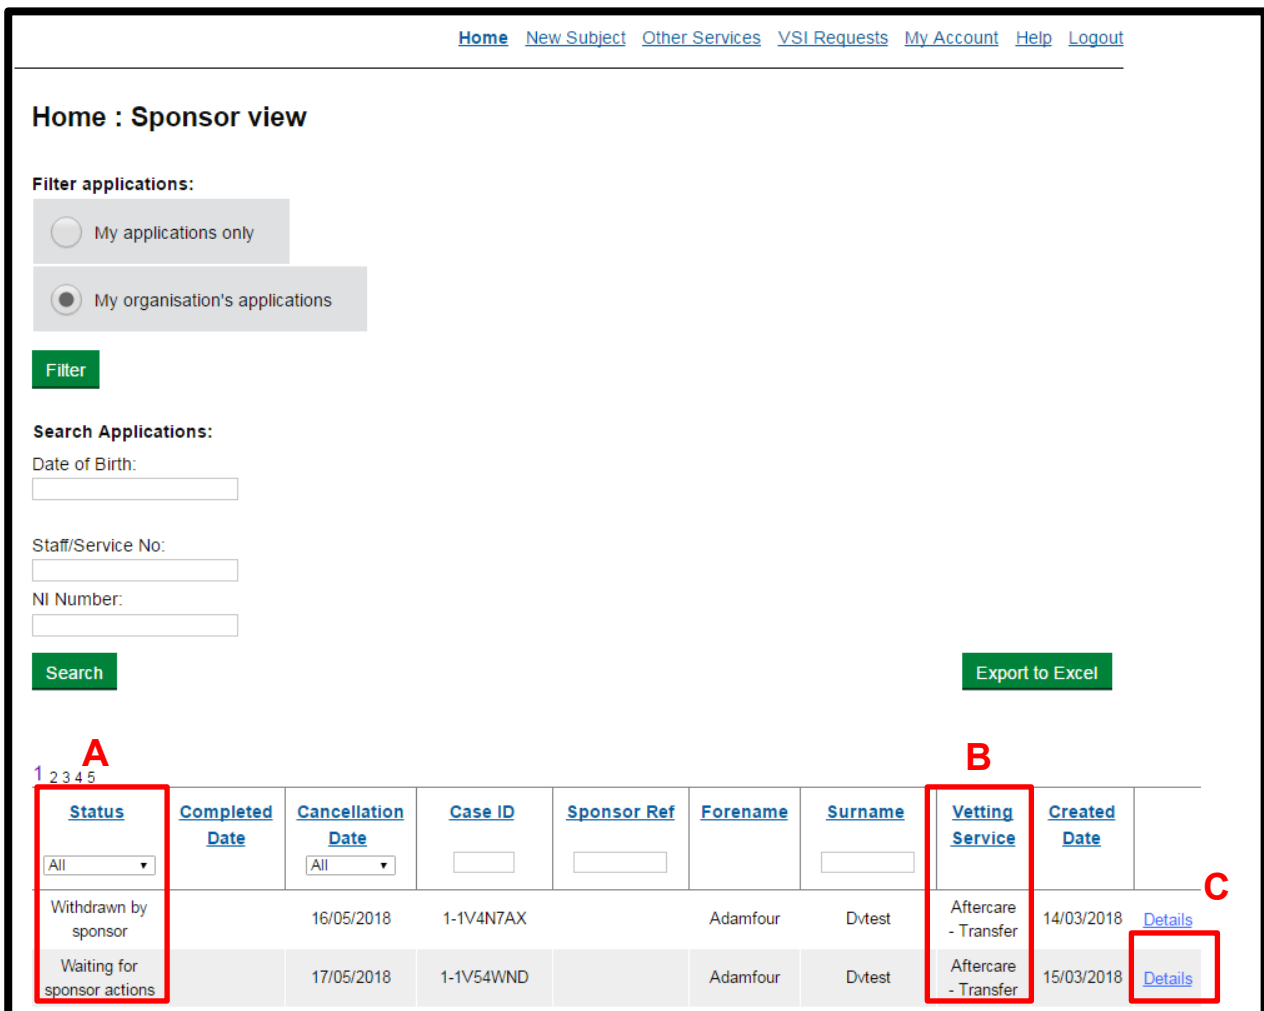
Home New Subject Other Services VSI Requests My Account Help Logout

Home : Sponsor view

Filter applications:

My applications only

My organisation's applications

Filter

Search Applications:

Date of Birth:

Staff/Service No:

NI Number:

Search

Export to Excel

A

B

1 2 3 4 5

C

| Status<br>All | Completed Date | Cancellation Date<br>All | Case ID | Sponsor Ref | Forename | Surname | Vetting Service | Created Date | |
|---|---|---|---|---|---|---|---|---|---|
| Withdrawn by sponsor | | 16/05/2018 | 1-1V4N7AX | | Adamfour | Dvtest | Aftercare - Transfer | 14/03/2018 | Details |
| Waiting for sponsor actions | | 17/05/2018 | 1-1V54WND | | Adamfour | Dvtest | Aftercare - Transfer | 15/03/2018 | Details |